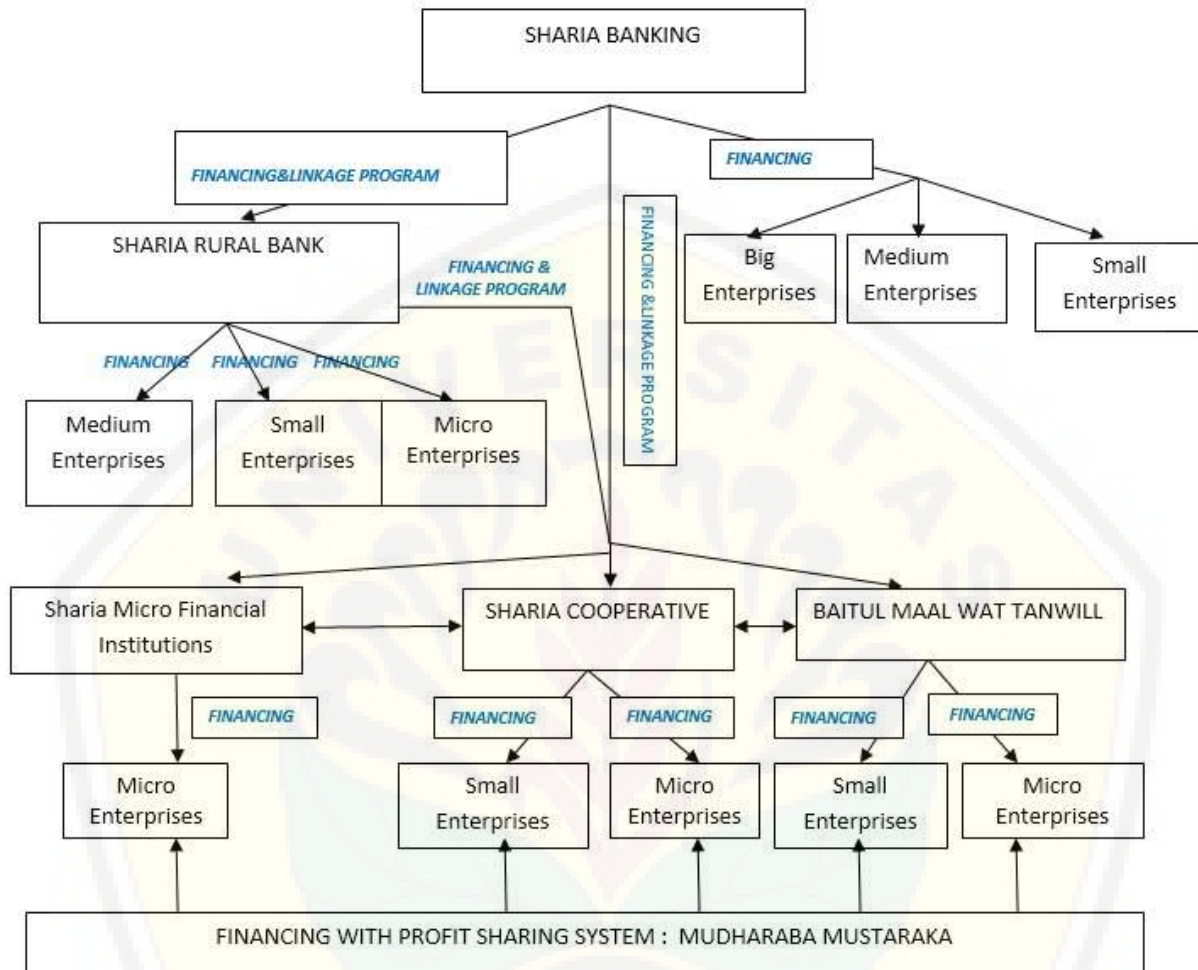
SHARIA BANKING

FINANCING&LINKAGE PROGRAM

FINANCING

FINANCING &LINKAGE PROGRAM

SHARIA RURAL BANK

FINANCING & LINKAGE PROGRAM

Big Enterprises

Medium Enterprises

Small Enterprises

FINANCING

FINANCING

FINANCING

Medium Enterprises

Small Enterprises

Micro Enterprises

Sharia Micro Financial Institutions

SHARIA COOPERATIVE

BAITUL MAAL WAT TANWILL

FINANCING

FINANCING

FINANCING

FINANCING

FINANCING

Micro Enterprises

Small Enterprises

Micro Enterprises

Small Enterprises

Micro Enterprises

FINANCING WITH PROFIT SHARING SYSTEM : MUDHARABA MUSTARAKA